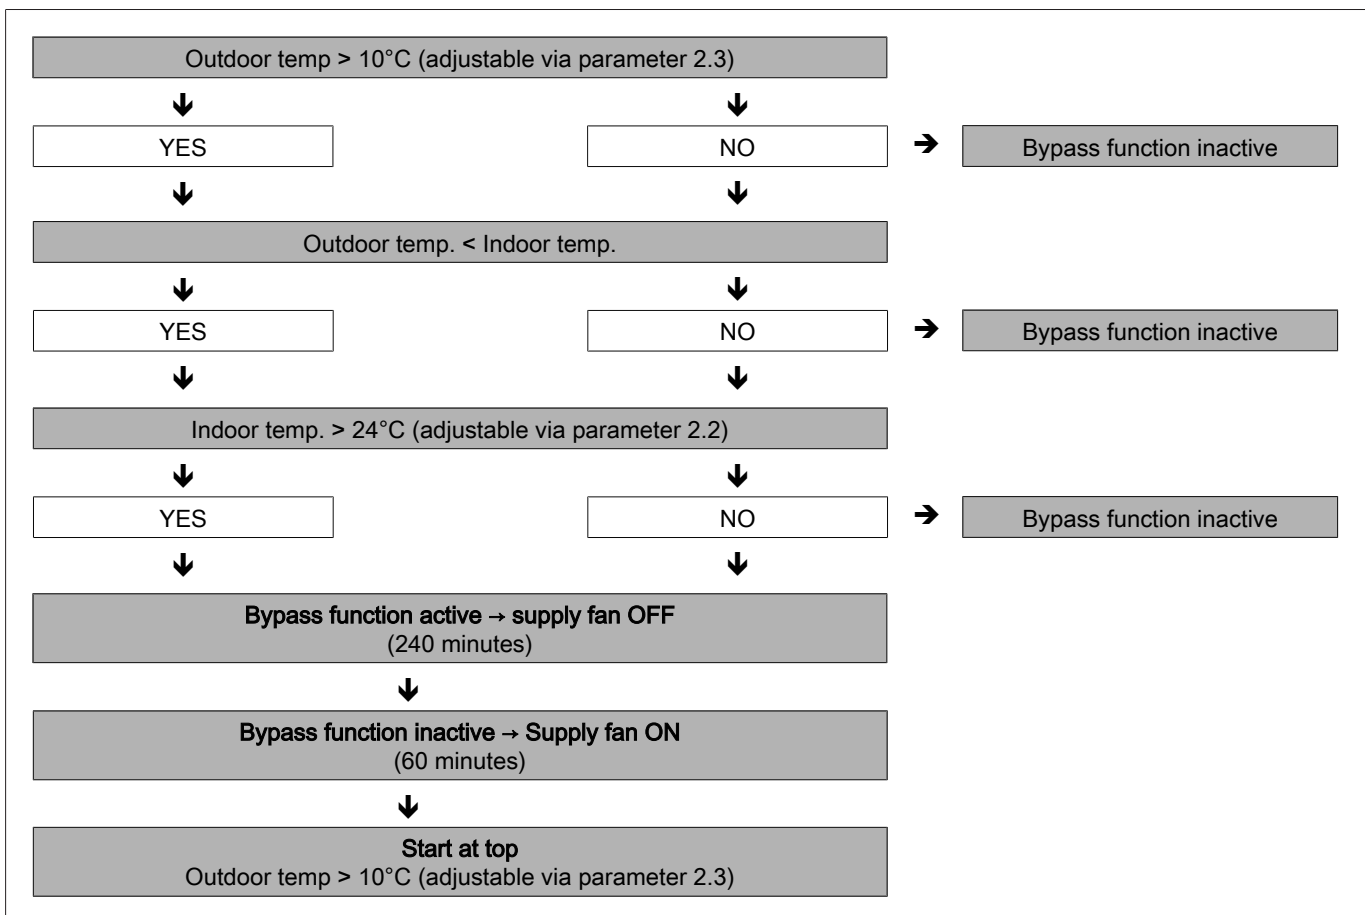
Outdoor temp > 10°C (adjustable via parameter 2.3)

YES

NO

Bypass function inactive

Outdoor temp. < Indoor temp.

YES

NO

Bypass function inactive

Indoor temp. > 24°C (adjustable via parameter 2.2)

YES

NO

Bypass function inactive

**Bypass function active → supply fan OFF**
(240 minutes)

**Bypass function inactive → Supply fan ON**
(60 minutes)

**Start at top**
Outdoor temp > 10°C (adjustable via parameter 2.3)